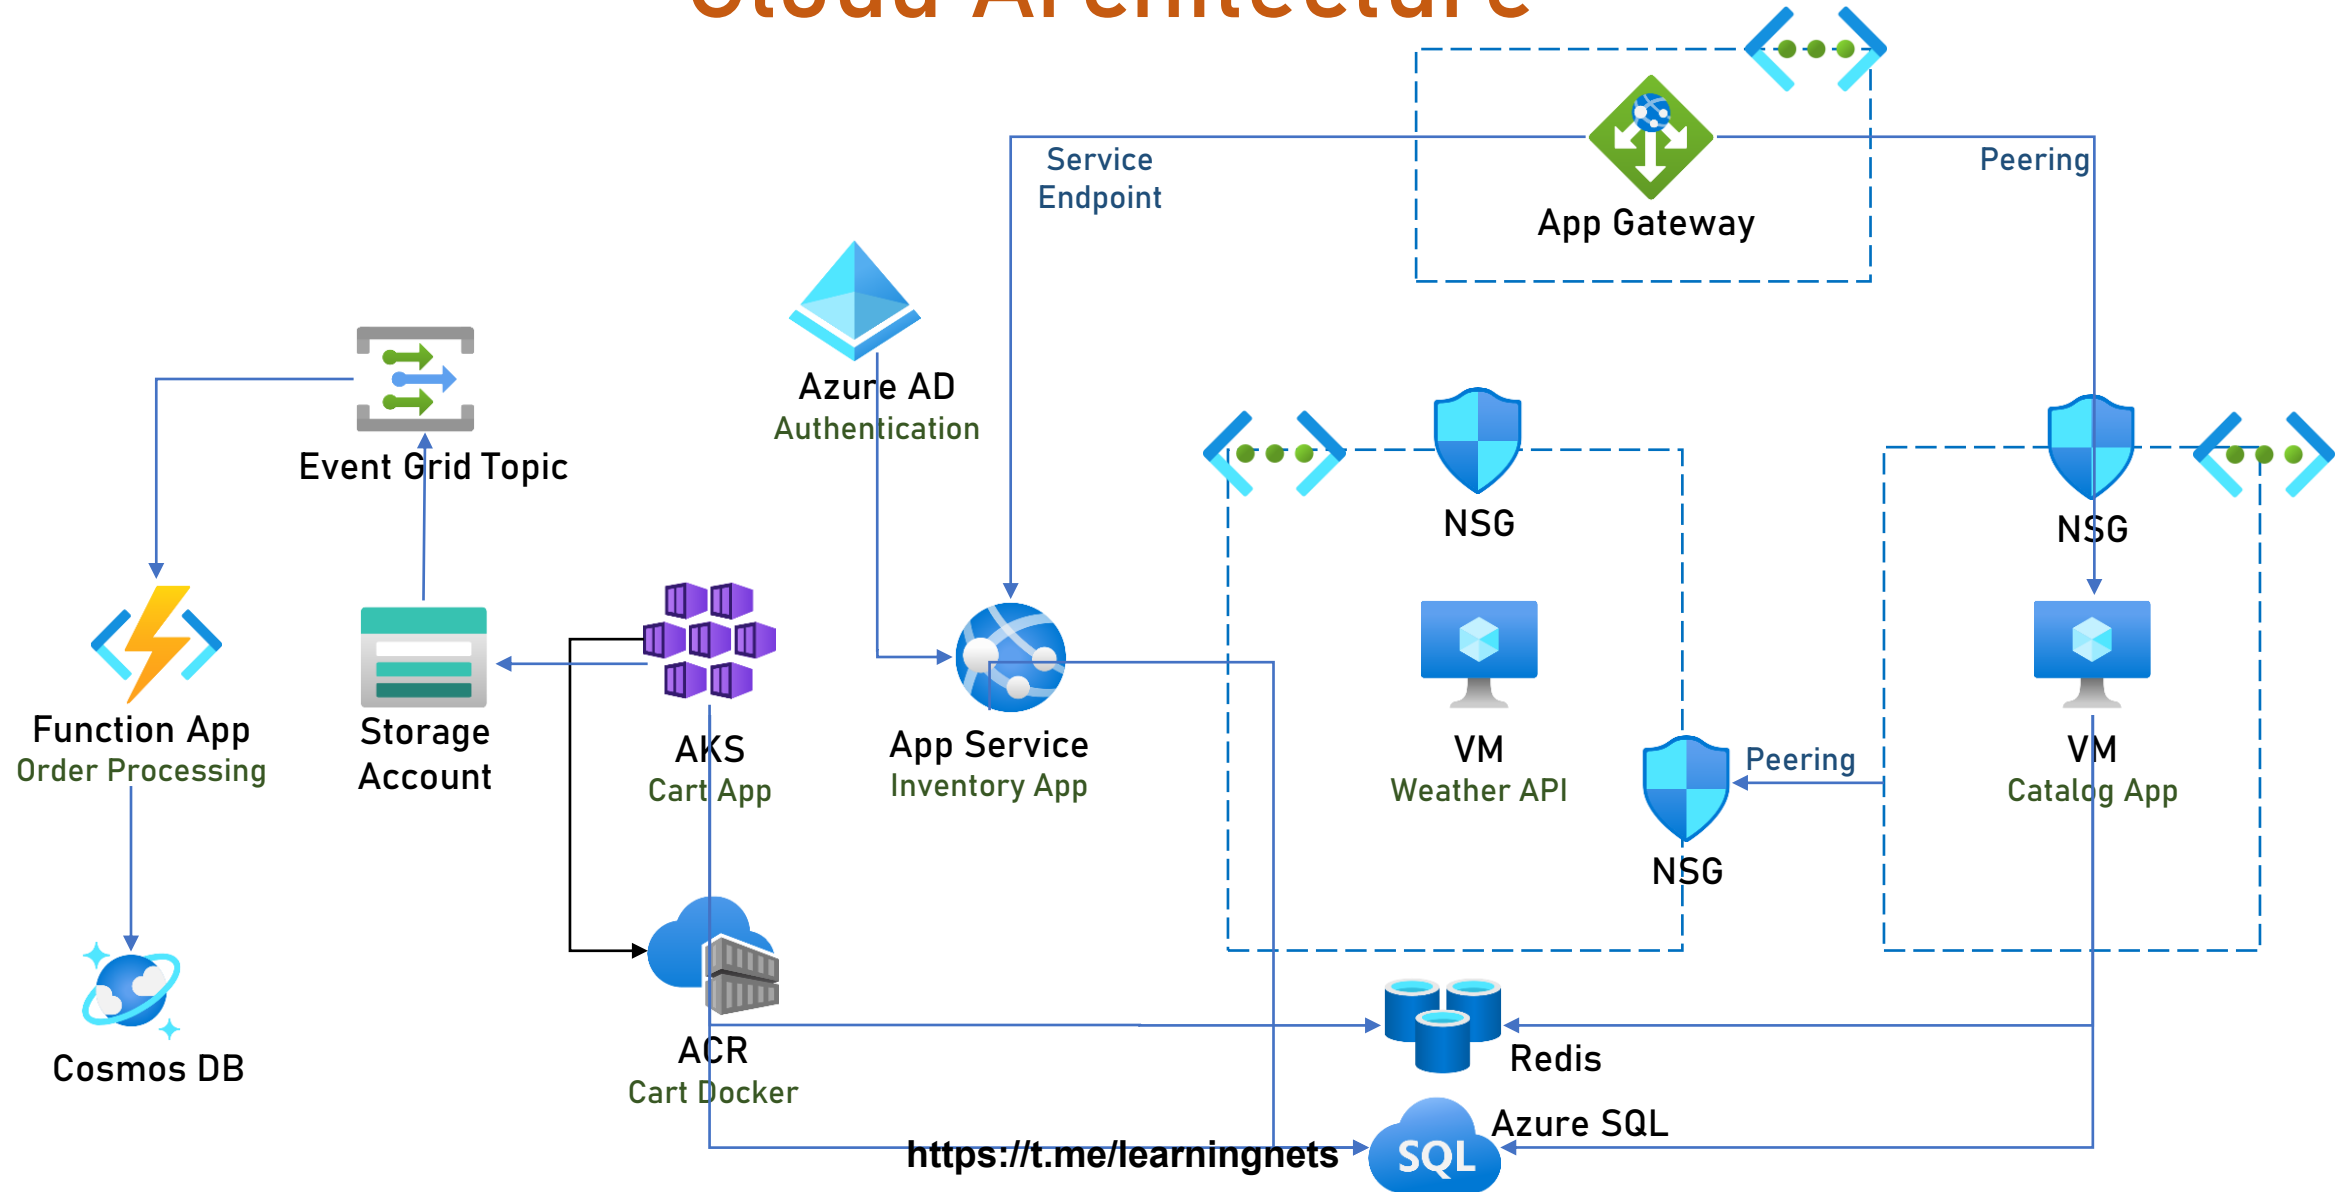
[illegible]

Service Endpoint

App Gateway

Peering

Azure AD
Authentication

Event Grid Topic

NSG

NSG

Function App
Order Processing

Storage Account

AKS
Cart App

App Service
Inventory App

VM
Weather API

Peering

VM
Catalog App

NSG

Cosmos DB

ACR
Cart Docker

Redis

Azure SQL

SQL

https://t.me/learningnets